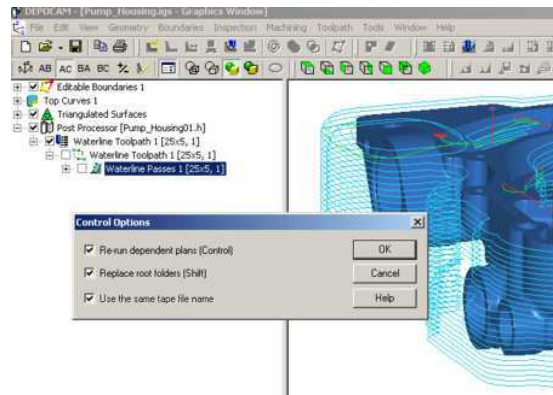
DEPOCAM - [Pump_Housing.igs - Graphics Window]

File Edit View Geometry Boundaries Inspection Machining Toolpath Tools Window Help

AB AC BA BC

Editable Boundaries 1
Top Curves 1
Triangulated Surfaces
Post Processor [Pump_Housing01.h]
Waterline Toolpath 1 [25x5, 1]
Waterline Toolpath 1 [25x5, 1]
Waterline Passes 1 [25x5, 1]

Control Options

Re-run dependent plans (Control)
Replace root folders (Shift)
Use the same tape file name

OK
Cancel
Help